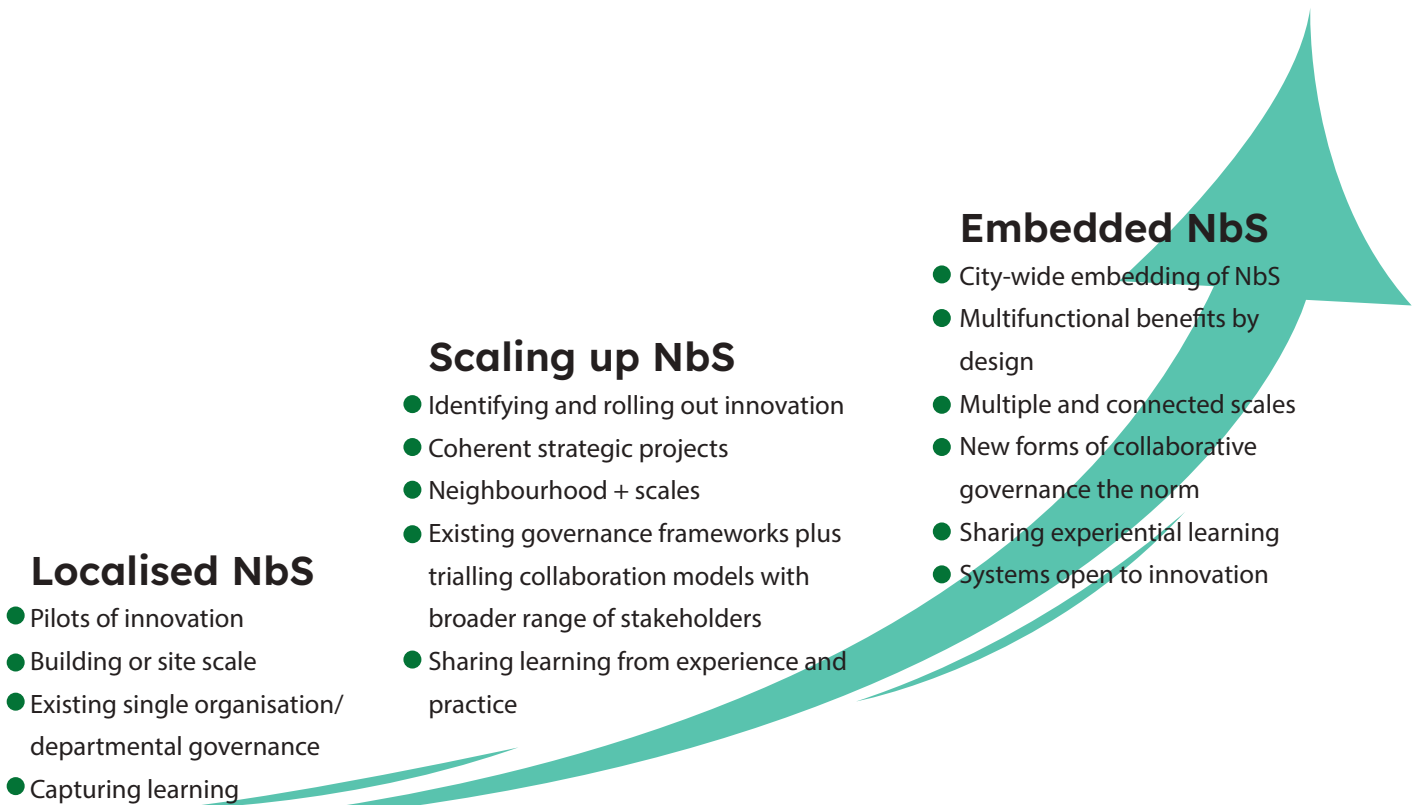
Embedded NbS
- City-wide embedding of NbS
- Multifunctional benefits by design
- Multiple and connected scales
- New forms of collaborative governance the norm
- Sharing experiential learning
- Systems open to innovation

Scaling up NbS
- Identifying and rolling out innovation
- Coherent strategic projects
- Neighbourhood + scales
- Existing governance frameworks plus trialling collaboration models with broader range of stakeholders
- Sharing learning from experience and practice

Localised NbS
- Pilots of innovation
- Building or site scale
- Existing single organisation/ departmental governance
- Capturing learning